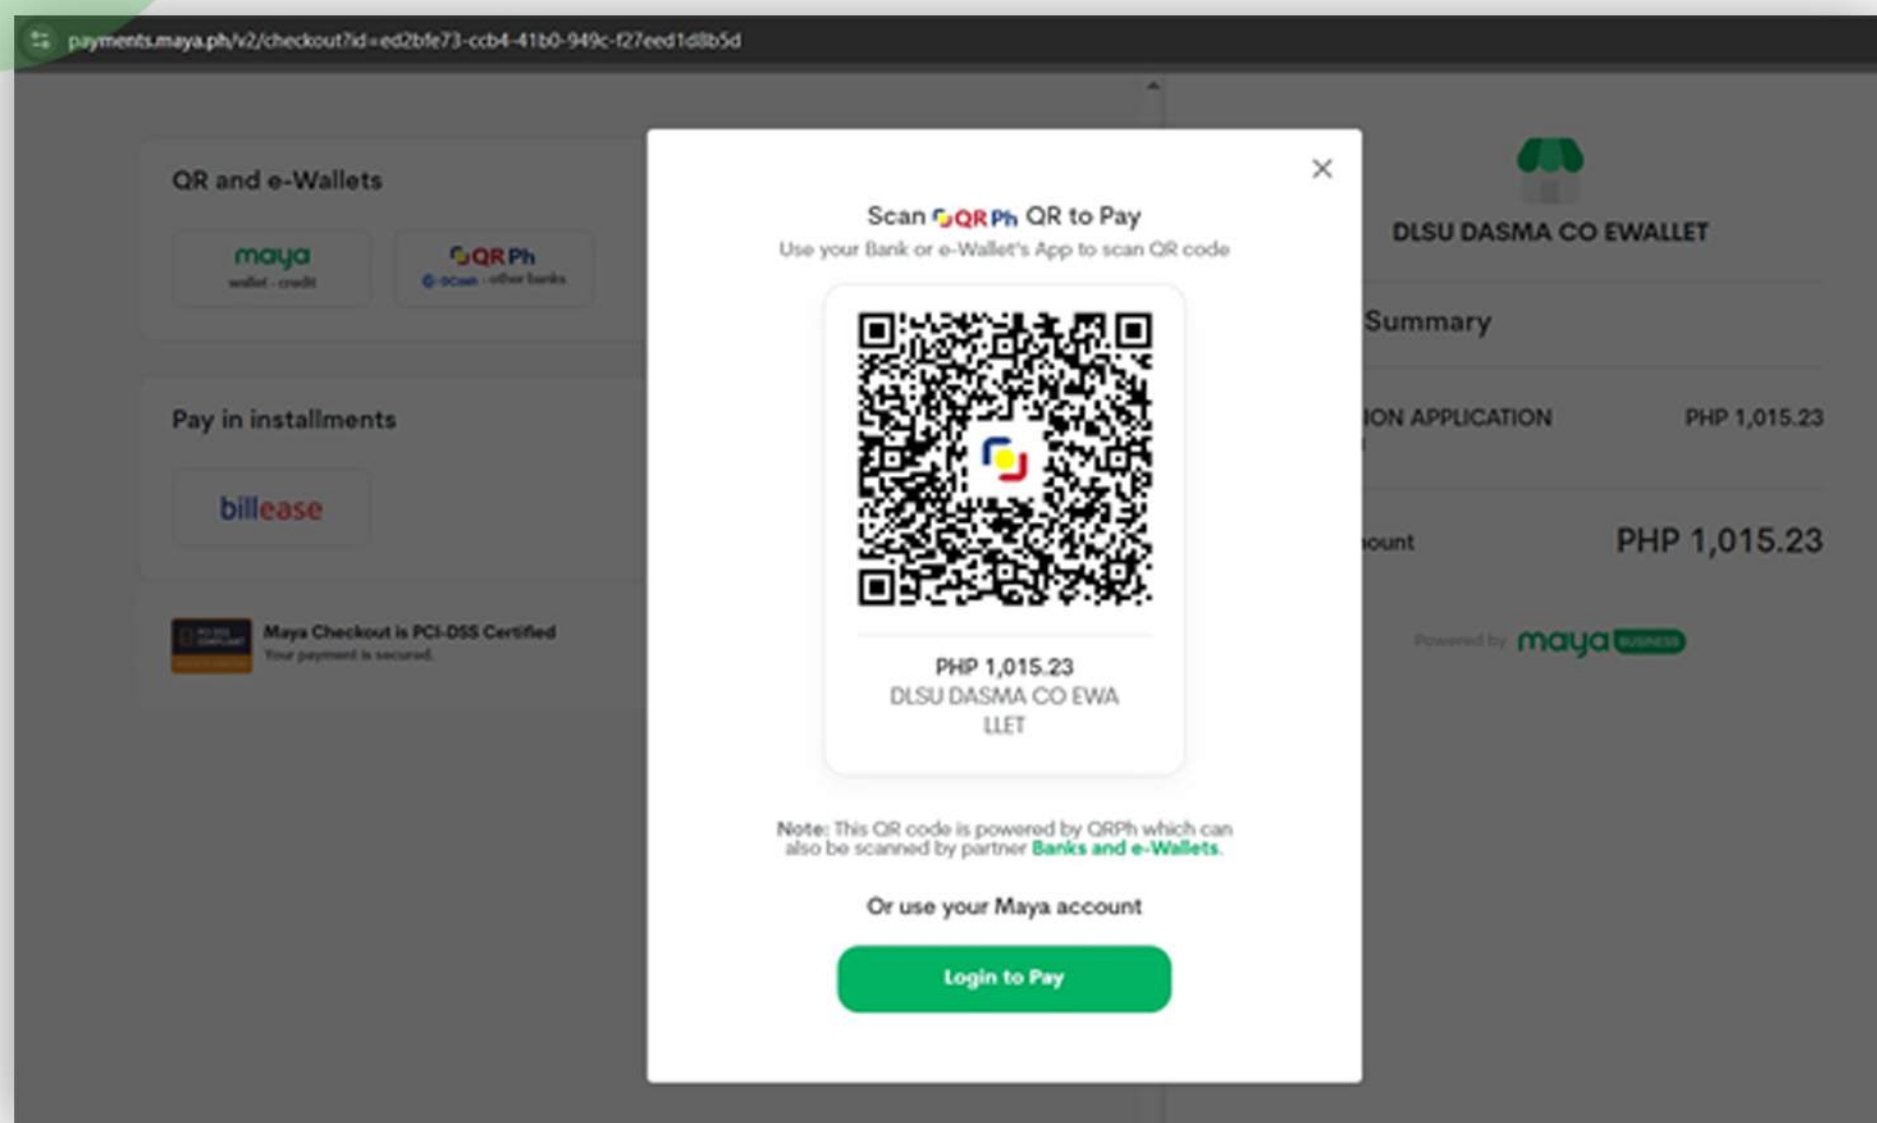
payments.maya.ph/v2/checkout?id=ed2bfe73-ccb4-41b0-949c-f27eed1d8b5d

QR and e-Wallets

maya
wallet · credit

QR Ph
GCash · other banks

Pay in installments

billease

Maya Checkout is PCI-DSS Certified
Your payment is secured.

Scan QR Ph QR to Pay
Use your Bank or e-Wallet's App to scan QR code

PHP 1,015.23
DLSU DASMA CO EWA LLET

Note: This QR code is powered by QRPh which can also be scanned by partner Banks and e-Wallets.

Or use your Maya account

Login to Pay

DLSU DASMA CO EWALLET

Summary

ION APPLICATION PHP 1,015.23

ount PHP 1,015.23

Powered by maya BUSINESS